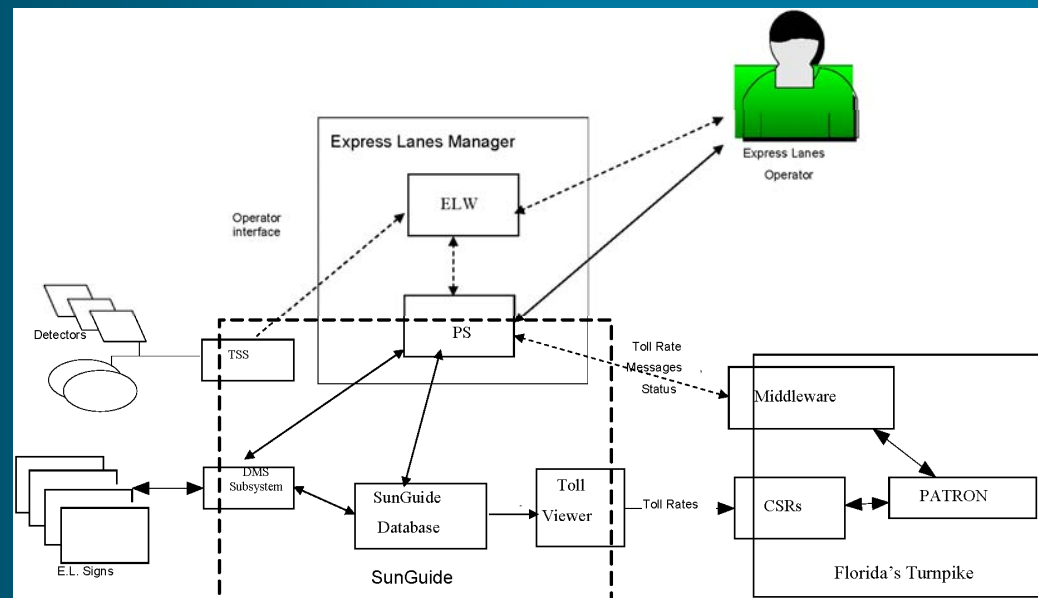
Express Lanes Manager

ELW

Express Lanes Operator

Operator interface

Detectors

TSS

PS

Toll Rate Messages Status

Middleware

DMS Subsystem

SunGuide Database

Toll Viewer

Toll Rates

CSRs

PATRON

E.L. Signs

SunGuide

Florida's Turnpike